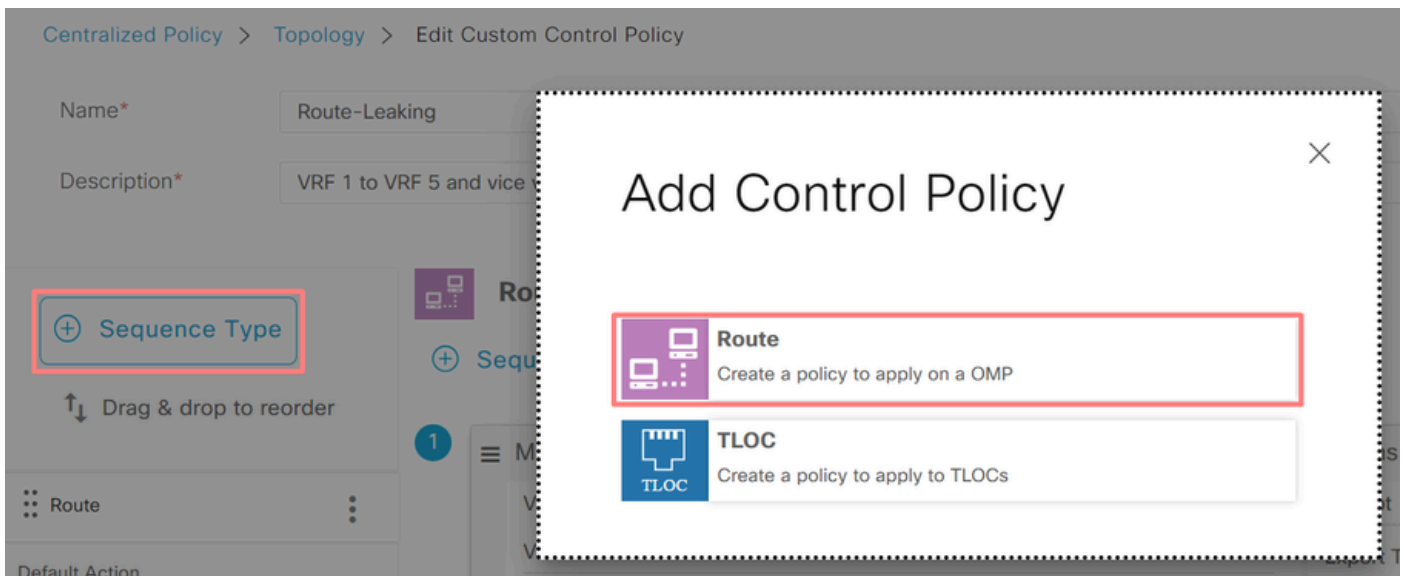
Centralized Policy > Topology > Edit Custom Control Policy

Name* Route-Leaking

Description* VRF 1 to VRF 5 and vice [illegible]

Sequence Type

Drag & drop to reorder

Route

Default Action

Ro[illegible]

Sequ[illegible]

1

M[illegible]

Add Control Policy

Route
Create a policy to apply on a OMP

TLOC
TLOC
Create a policy to apply to TLOCs